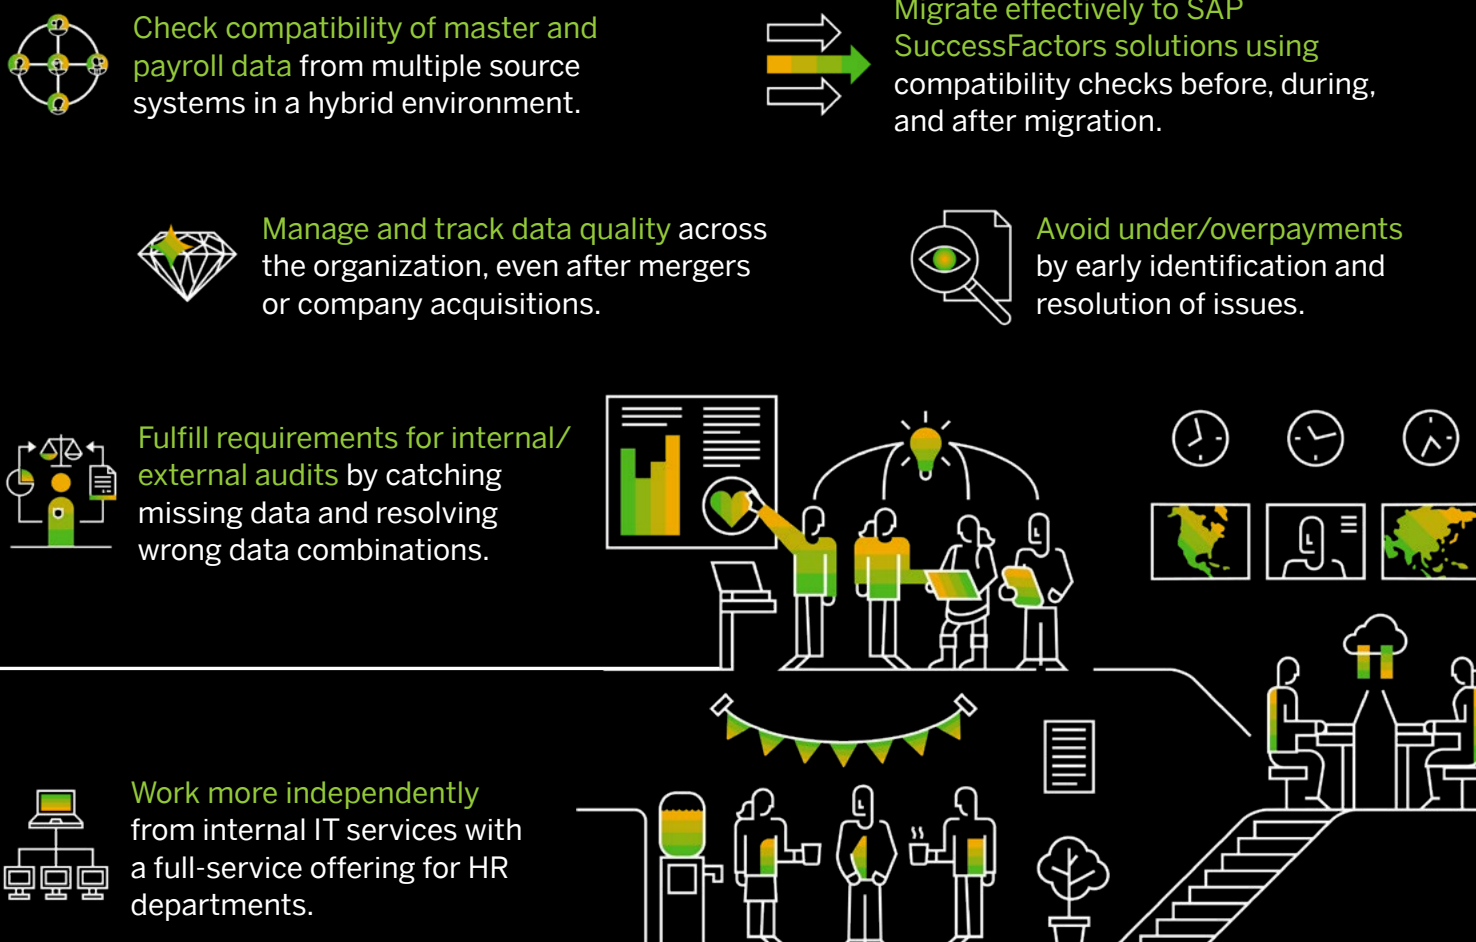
Check compatibility of master and payroll data from multiple source systems in a hybrid environment.

Migrate effectively to SAP SuccessFactors solutions using compatibility checks before, during, and after migration.

Manage and track data quality across the organization, even after mergers or company acquisitions.

Avoid under/overpayments by early identification and resolution of issues.

Fulfill requirements for internal/ external audits by catching missing data and resolving wrong data combinations.

Work more independently from internal IT services with a full-service offering for HR departments.